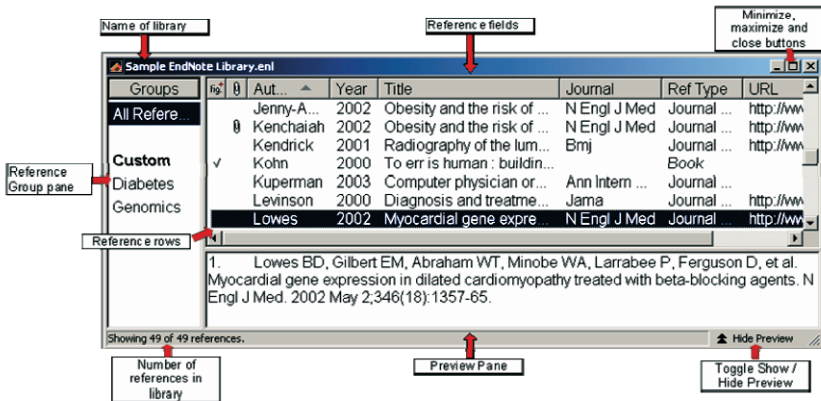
Name of library

Reference fields

Minimize, maximize and close buttons

Sample EndNote Library.enl

Groups

All Refere...

Custom

Diabetes

Genomics

Reference Group pane

| | | Aut... | Year | Title | Journal | Ref Type | URL |
|---|---|---|---|---|---|---|---|
| | | Jenny-A... | 2002 | Obesity and the risk of ... | N Engl J Med | Journal ... | http://ww |
| | 0 | Kenchaiah | 2002 | Obesity and the risk of ... | N Engl J Med | Journal ... | http://ww |
| | | Kendrick | 2001 | Radiography of the lum... | Bmj | Journal ... | http://ww |
| | ✓ | Kohn | 2000 | To err is human : buildin... | | Book | |
| | | Kuperman | 2003 | Computer physician or... | Ann Intern ... | Journal ... | |
| | | Levinson | 2000 | Diagnosis and treatme... | Jama | Journal ... | http://ww |
| | | Lowes | 2002 | Myocardial gene expre... | N Engl J Med | Journal ... | http://ww |

Reference rows

1. Lowes BD, Gilbert EM, Abraham WT, Minobe WA, Larrabee P, Ferguson D, et al. Myocardial gene expression in dilated cardiomyopathy treated with beta-blocking agents. N Engl J Med. 2002 May 2;346(18):1357-65.

Showing 49 of 49 references.

Hide Preview

Number of references in library

Preview Pane

Toggle Show / Hide Preview